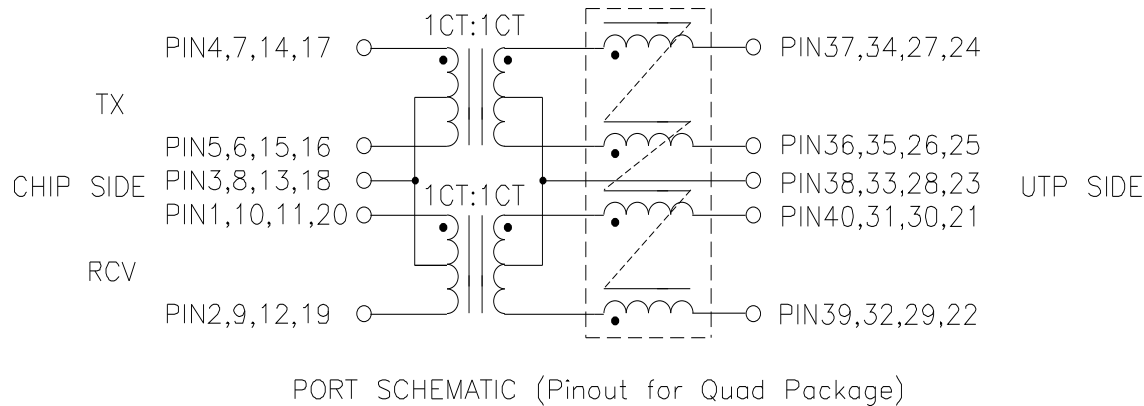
1CT:1CT

PIN4,7,14,17

PIN37,34,27,24

TX

PIN5,6,15,16

PIN36,35,26,25

CHIP SIDE

PIN3,8,13,18

PIN38,33,28,23

UTP SIDE

1CT:1CT

PIN1,10,11,20

PIN40,31,30,21

RCV

PIN2,9,12,19

PIN39,32,29,22

PORT SCHEMATIC (Pinout for Quad Package)